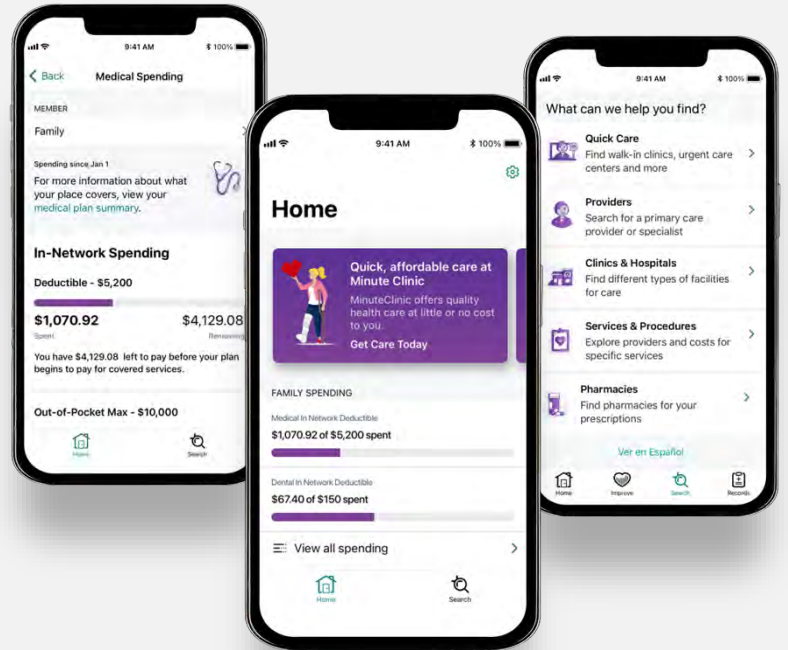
9:41 AM
100%
Back
Medical Spending

MEMBER
Family

Spending since Jan 1
For more information about what your place covers, view your medical plan summary.

In-Network Spending

Deductible - $5,200

$1,070.92
Spent
$4,129.08
Remaining

You have $4,129.08 left to pay before your plan begins to pay for covered services.

Out-of-Pocket Max - $10,000

Home
Search

9:41 AM
100%

Home

Quick, affordable care at Minute Clinic
MinuteClinic offers quality health care at little or no cost to you.
Get Care Today

FAMILY SPENDING

Medical In Network Deductible
$1,070.92 of $5,200 spent

Dental In Network Deductible
$67.40 of $150 spent

View all spending

Home
Search

9:41 AM
100%

What can we help you find?

Quick Care
Find walk-in clinics, urgent care centers and more

Providers
Search for a primary care provider or specialist

Clinics & Hospitals
Find different types of facilities for care

Services & Procedures
Explore providers and costs for specific services

Pharmacies
Find pharmacies for your prescriptions

Ver en Español

Home
Improve
Search
Records